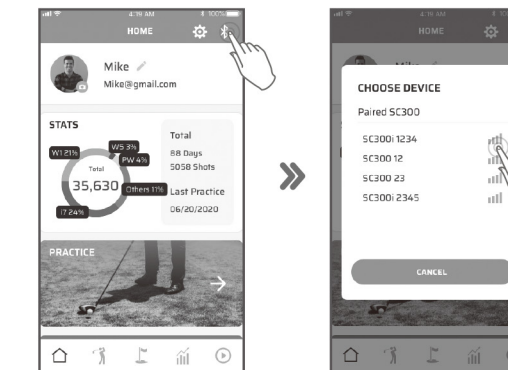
4:16 AM
100%
HOME
Mike
Mike@gmail.com
STATS
W1 21%
W5 3%
PW 4%
Total
35,630
Others 11%
I7 24%
Total
88 Days
5058 Shots
Last Practice
06/20/2020
PRACTICE

»

4:16 AM
HOME
Mike
CHOOSE DEVICE
Paired SC300
SC300i 1234
SC300 12
SC300 23
SC300i 2345
CANCEL